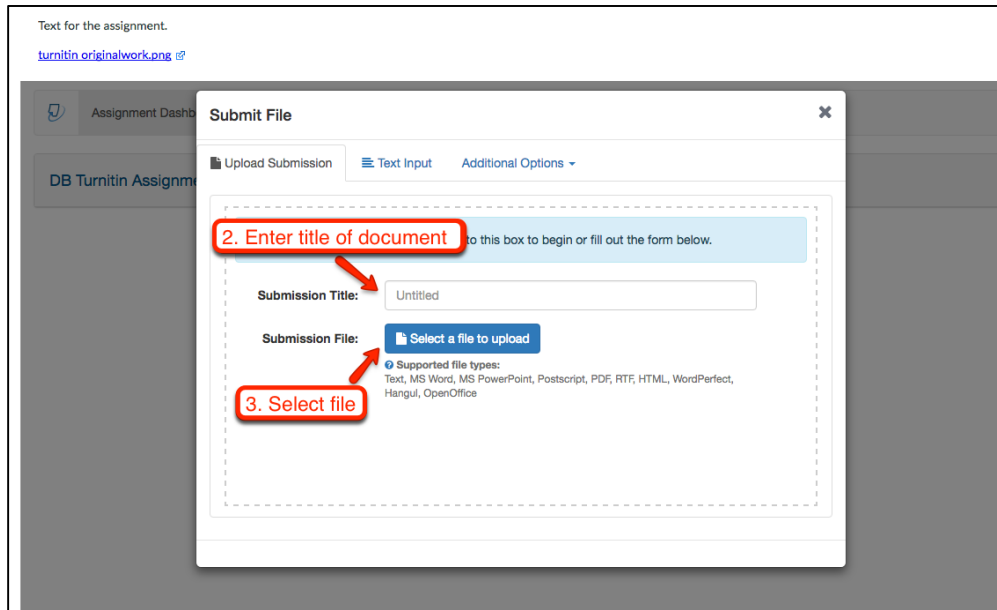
Text for the assignment.

turnitin originalwork.png

Assignment Dashb

DB Turnitin Assignme

Submit File

Upload Submission

Text Input

Additional Options

2. Enter title of document

to this box to begin or fill out the form below.

Submission Title:

Untitled

Submission File:

Select a file to upload

Supported file types:
Text, MS Word, MS PowerPoint, Postscript, PDF, RTF, HTML, WordPerfect, Hangul, OpenOffice

3. Select file